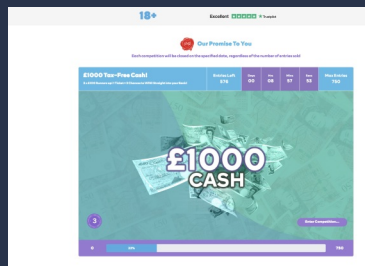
18+

Excellent Trustpilot

Our Promise To You

Each competition will be closed on the specified date, regardless of the number of entries sold

£1000 Tax-Free Cash!

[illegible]

Entries Left 575

Days 00

Hrs 08

Mins 57

Secs 55

Max Entries 750

£1000 CASH

3

Enter Competition...

0

23%

750